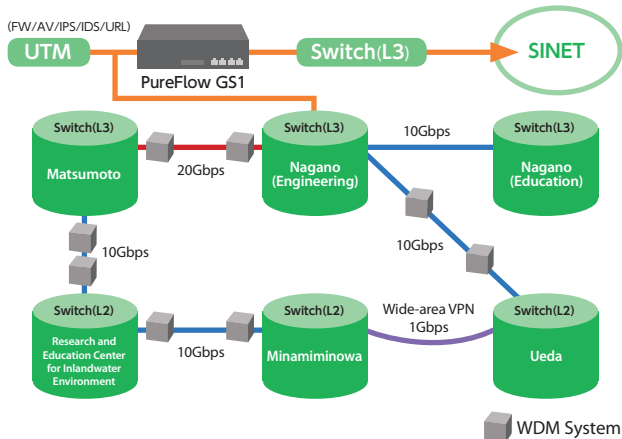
(FW/AV/IPS/IDS/URL)
UTM
PureFlow GS1
Switch(L3)
SINET

Switch(L3)
Matsumoto
20Gbps
Switch(L3)
Nagano (Engineering)
10Gbps
Switch(L3)
Nagano (Education)
10Gbps
10Gbps
Switch(L2)
Research and Education Center for Inlandwater Environment
10Gbps
Switch(L2)
Minamiminowa
Wide-area VPN 1Gbps
Switch(L2)
Ueda

WDM System